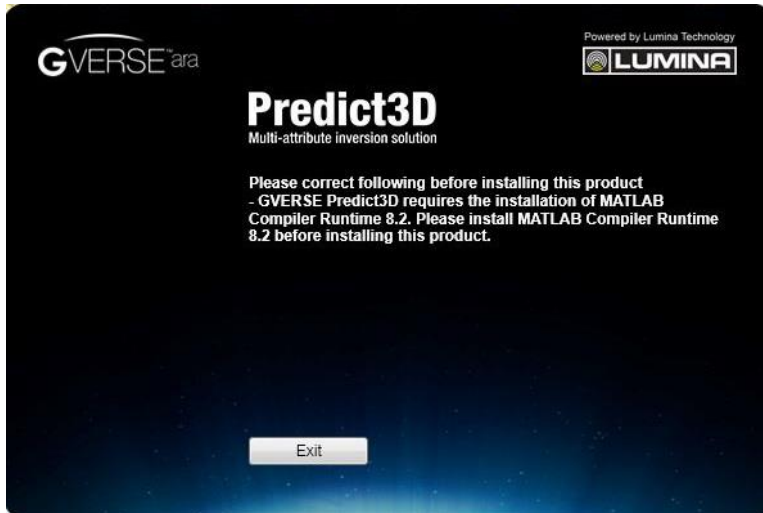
GVERSE™ara

Powered by Lumina Technology
LUMINA

Predict3D
Multi-attribute inversion solution

Please correct following before installing this product
- GVERSE Predict3D requires the installation of MATLAB Compiler Runtime 8.2. Please install MATLAB Compiler Runtime 8.2 before installing this product.

Exit